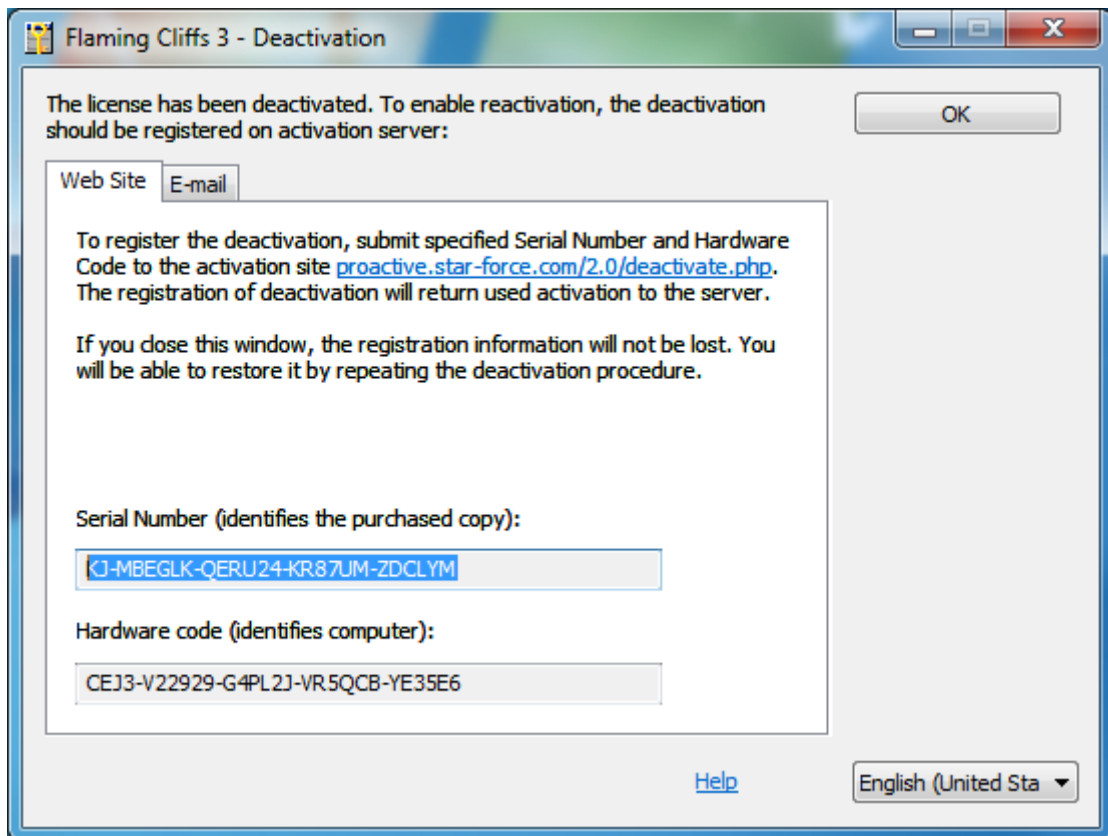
Flaming Cliffs 3 - Deactivation

The license has been deactivated. To enable reactivation, the deactivation should be registered on activation server:

OK

Web Site
E-mail

To register the deactivation, submit specified Serial Number and Hardware Code to the activation site proactive.star-force.com/2.0/deactivate.php. The registration of deactivation will return used activation to the server.

If you close this window, the registration information will not be lost. You will be able to restore it by repeating the deactivation procedure.

Serial Number (identifies the purchased copy):

KJ-MBEGLK-QERU24-KR87UM-ZDCLYM

Hardware code (identifies computer):

CEJ3-V22929-G4PL2J-VR5QCB-YE35E6

Help

English (United Sta